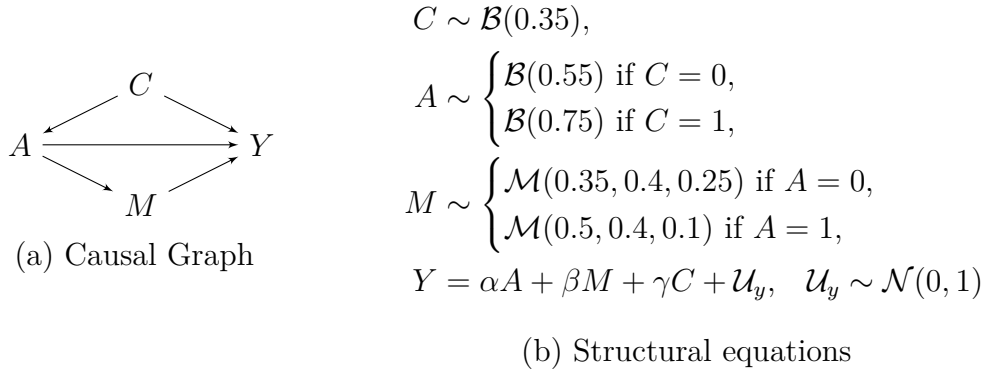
C

A

Y

M

(a) Causal Graph

$C \sim \mathcal{B}(0.35),$

$A \sim \begin{cases} \mathcal{B}(0.55) \text{ if } C = 0, \\ \mathcal{B}(0.75) \text{ if } C = 1, \end{cases}$

$M \sim \begin{cases} \mathcal{M}(0.35, 0.4, 0.25) \text{ if } A = 0, \\ \mathcal{M}(0.5, 0.4, 0.1) \text{ if } A = 1, \end{cases}$

$Y = \alpha A + \beta M + \gamma C + \mathcal{U}_y, \quad \mathcal{U}_y \sim \mathcal{N}(0, 1)$

(b) Structural equations